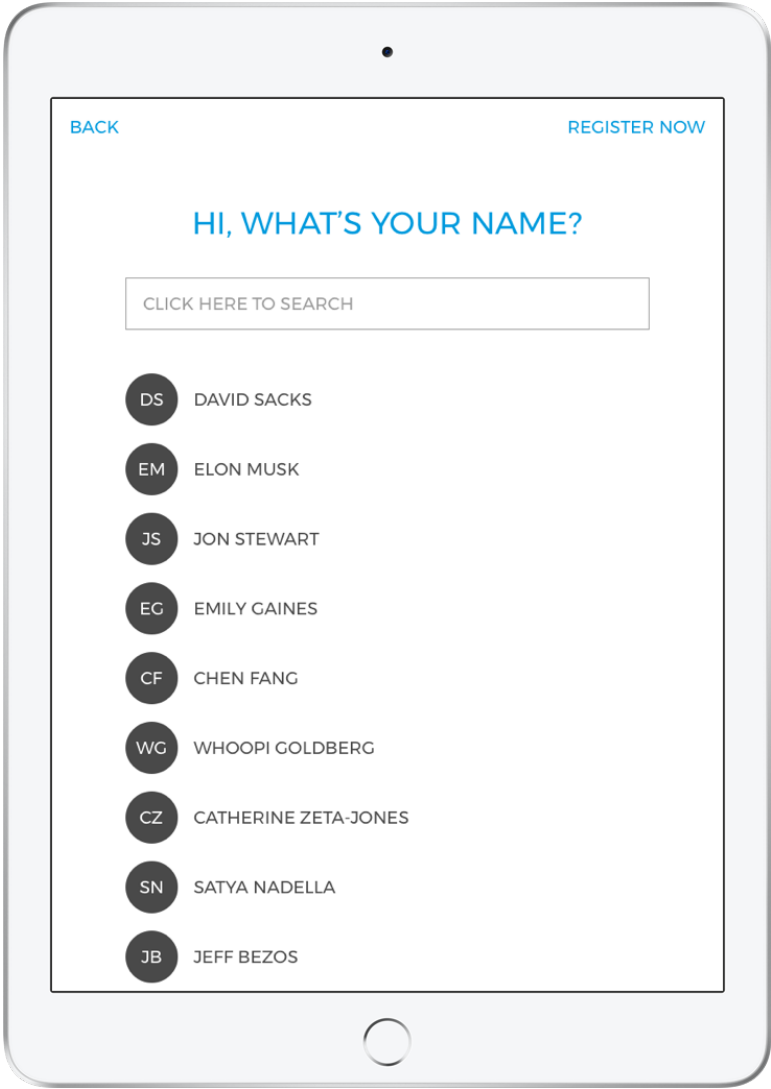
BACK

REGISTER NOW

HI, WHAT'S YOUR NAME?

CLICK HERE TO SEARCH

DS DAVID SACKS

EM ELON MUSK

JS JON STEWART

EG EMILY GAINES

CF CHEN FANG

WG WHOOPI GOLDBERG

CZ CATHERINE ZETA-JONES

SN SATYA NADELLA

JB JEFF BEZOS